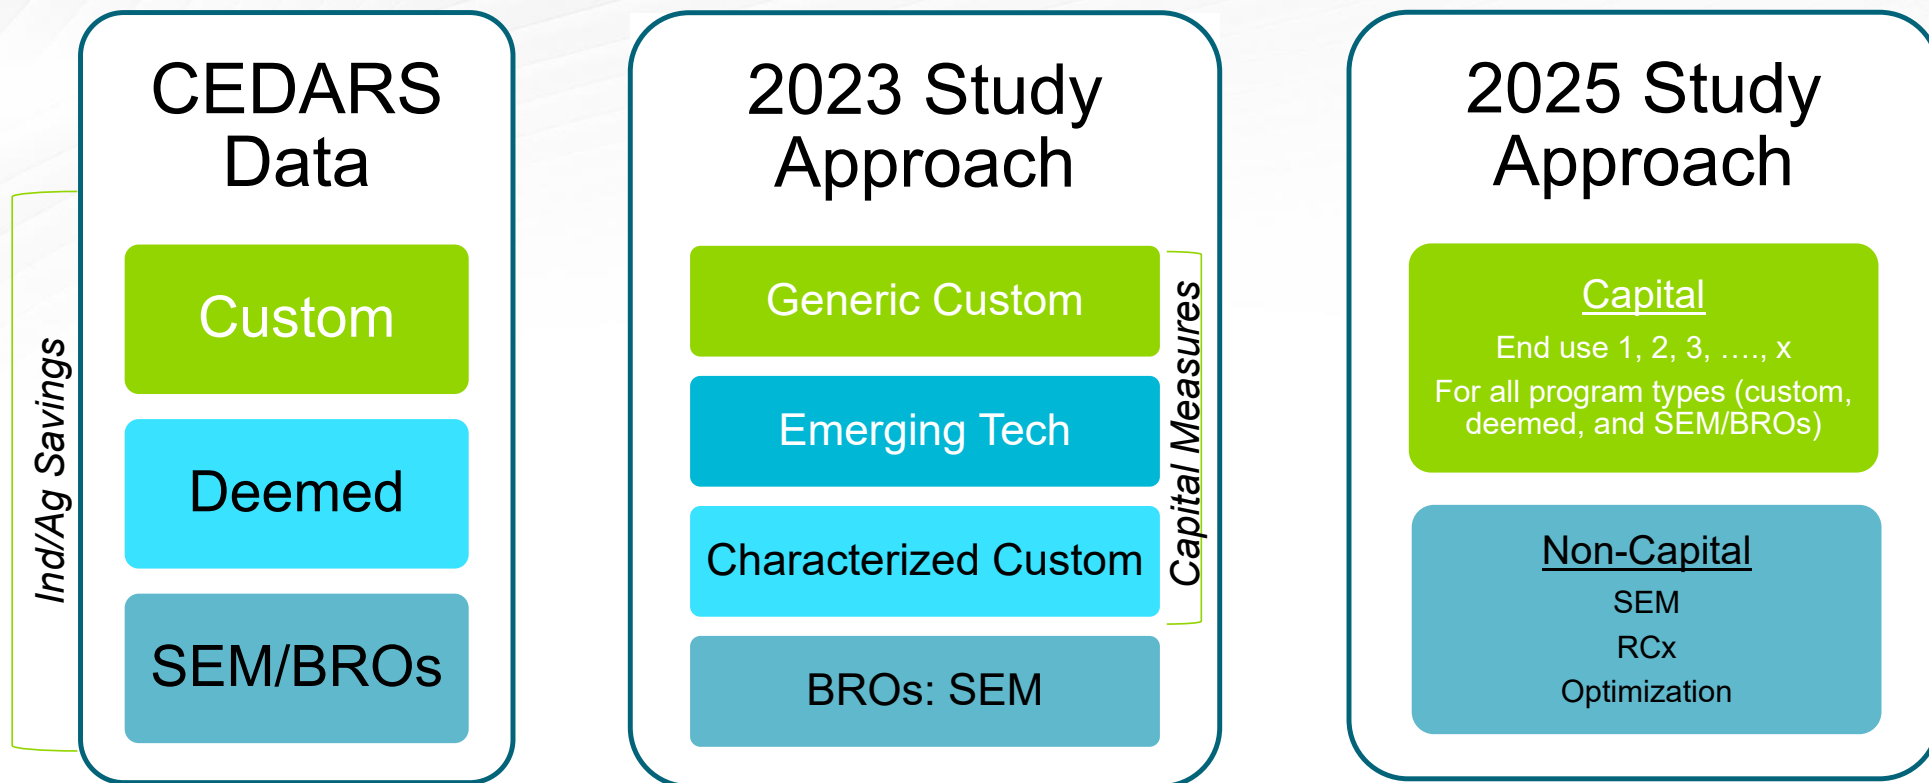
Ind/Ag Savings

CEDARS Data

Custom

Deemed

SEM/BROs

2023 Study Approach

Generic Custom

Emerging Tech

Characterized Custom

BROs: SEM

Capital Measures

2025 Study Approach

Capital

End use 1, 2, 3, …., x

For all program types (custom, deemed, and SEM/BROs)

Non-Capital

SEM

RCx

Optimization